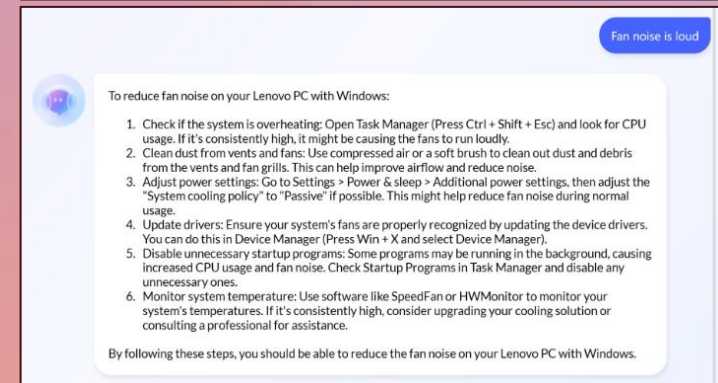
Fan noise is loud

To reduce fan noise on your Lenovo PC with Windows:

1. Check if the system is overheating: Open Task Manager (Press Ctrl + Shift + Esc) and look for CPU usage. If it's consistently high, it might be causing the fans to run loudly.
2. Clean dust from vents and fans: Use compressed air or a soft brush to clean out dust and debris from the vents and fan grills. This can help improve airflow and reduce noise.
3. Adjust power settings: Go to Settings > Power & sleep > Additional power settings, then adjust the "System cooling policy" to "Passive" if possible. This might help reduce fan noise during normal usage.
4. Update drivers: Ensure your system's fans are properly recognized by updating the device drivers. You can do this in Device Manager (Press Win + X and select Device Manager).
5. Disable unnecessary startup programs: Some programs may be running in the background, causing increased CPU usage and fan noise. Check Startup Programs in Task Manager and disable any unnecessary ones.
6. Monitor system temperature: Use software like SpeedFan or HWMonitor to monitor your system's temperatures. If it's consistently high, consider upgrading your cooling solution or consulting a professional for assistance.

By following these steps, you should be able to reduce the fan noise on your Lenovo PC with Windows.